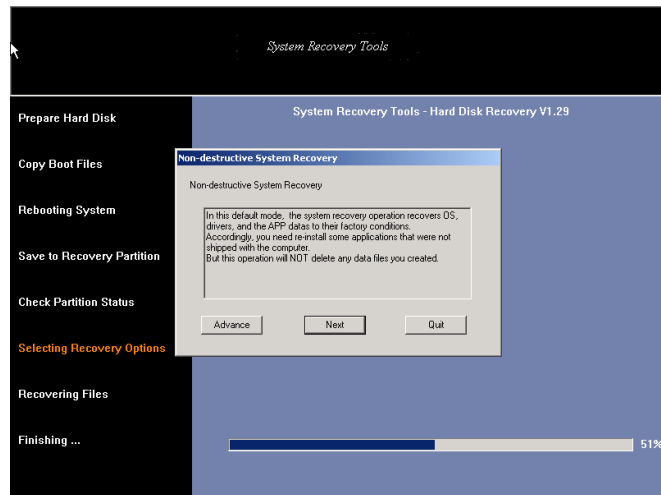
System Recovery Tools

Prepare Hard Disk

Copy Boot Files

Rebooting System

Save to Recovery Partition

Check Partition Status

Selecting Recovery Options

Recovering Files

Finishing ...

System Recovery Tools - Hard Disk Recovery V1.29

Non-destructive System Recovery

Non-destructive System Recovery

In this default mode, the system recovery operation recovers OS, drivers, and the APP datas to their factory conditions.
Accordingly, you need re-install some applications that were not shipped with the computer.
But this operation will NOT delete any data files you created.

Advance

Next

Quit

51%